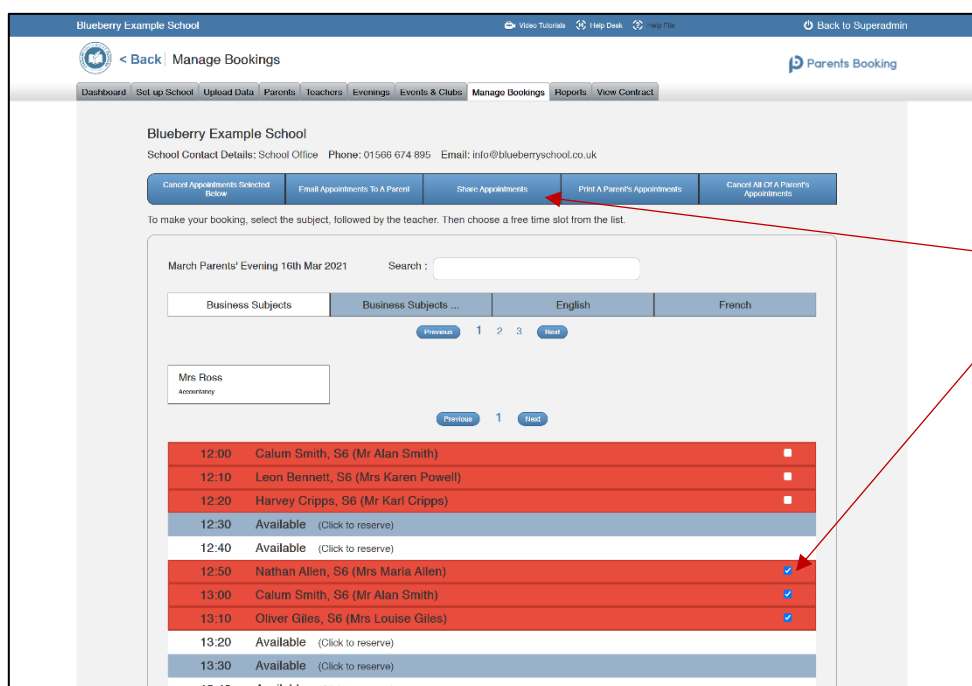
Blueberry Example School

Video Tutorials Help Desk Help File

Back to Superadmin

< Back | Manage Bookings

Parents Booking

Dashboard | Set up School | Upload Data | Parents | Teachers | Evenings | Events & Clubs | Manage Bookings | Reports | View Contract

Blueberry Example School

School Contact Details: School Office Phone: 01566 674 895 Email: info@blueberryschool.co.uk

Cancel Appointments Selected Below | Email Appointments To A Parent | Share Appointments | Print A Parent's Appointments | Cancel All Of A Parent's Appointments

To make your booking, select the subject, followed by the teacher. Then choose a free time slot from the list.

March Parents' Evening 16th Mar 2021 Search :

Business Subjects | Business Subjects ... | English | French

Previous 1 2 3 Next

Mrs Ross
Accountancy

Previous 1 Next

| | |
|---|---|
| 12:00 | Calum Smith, S6 (Mr Alan Smith) |
| 12:10 | Leon Bennett, S6 (Mrs Karen Powell) |
| 12:20 | Harvey Cripps, S6 (Mr Karl Cripps) |
| 12:30 | Available (Click to reserve) |
| 12:40 | Available (Click to reserve) |
| 12:50 | Nathan Allen, S6 (Mrs Maria Allen) |
| 13:00 | Calum Smith, S6 (Mr Alan Smith) |
| 13:10 | Oliver Giles, S6 (Mrs Louise Giles) |
| 13:20 | Available (Click to reserve) |
| 13:30 | Available (Click to reserve) |